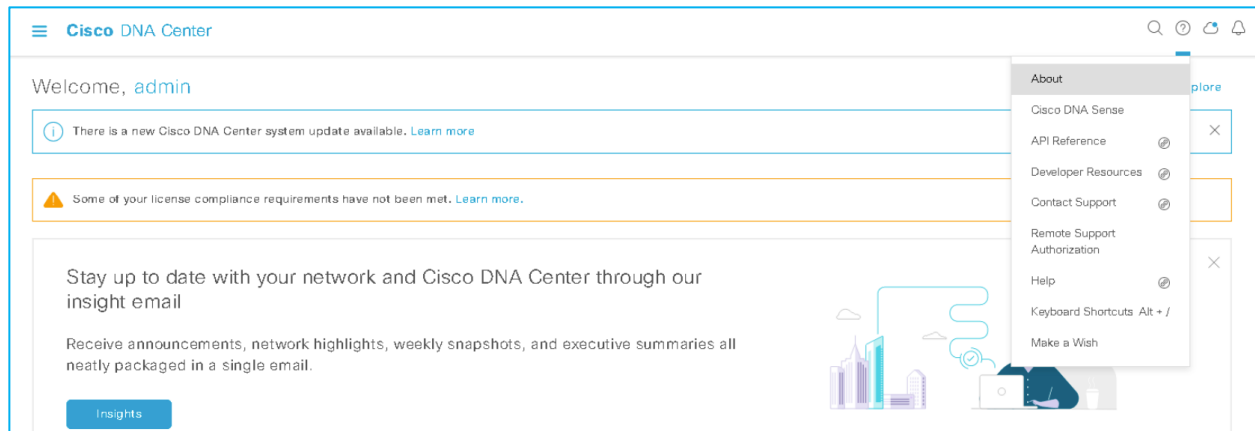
Cisco DNA Center

Welcome, admin

plore

There is a new Cisco DNA Center system update available. Learn more

Some of your license compliance requirements have not been met. Learn more.

Stay up to date with your network and Cisco DNA Center through our insight email

Receive announcements, network highlights, weekly snapshots, and executive summaries all neatly packaged in a single email.

Insights

About

Cisco DNA Sense

API Reference

Developer Resources

Contact Support

Remote Support Authorization

Help

Keyboard Shortcuts Alt + /

Make a Wish